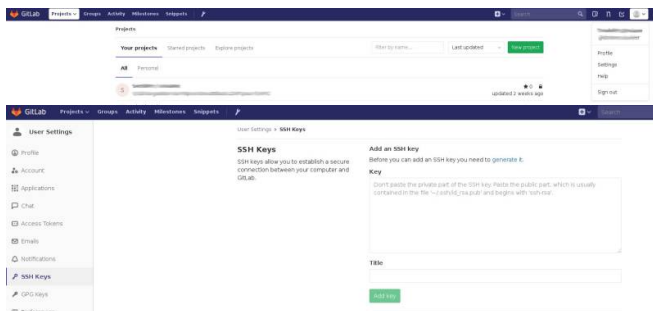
GitLab Projects Groups Activity Milestones Snippets

Search

Projects

Your projects Starred projects Explore projects

Filter by name... Last updated New project

All Personal

S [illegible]
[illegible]

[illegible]
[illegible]

Profile
Settings
Help
Sign out

★ 0
updated 2 weeks ago

GitLab Projects Groups Activity Milestones Snippets

Search

User Settings

Profile
Account
Applications
Chat
Access Tokens
Emails
Notifications
SSH Keys
GPG Keys
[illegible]

User Settings > SSH Keys

SSH Keys

SSH keys allow you to establish a secure connection between your computer and GitLab.

Add an SSH key

Before you can add an SSH key you need to generate it.

Key

Don't paste the private part of the SSH key. Paste the public part, which is usually contained in the file '~/.ssh/id_rsa.pub' and begins with 'ssh-rsa'.

Title

Add key